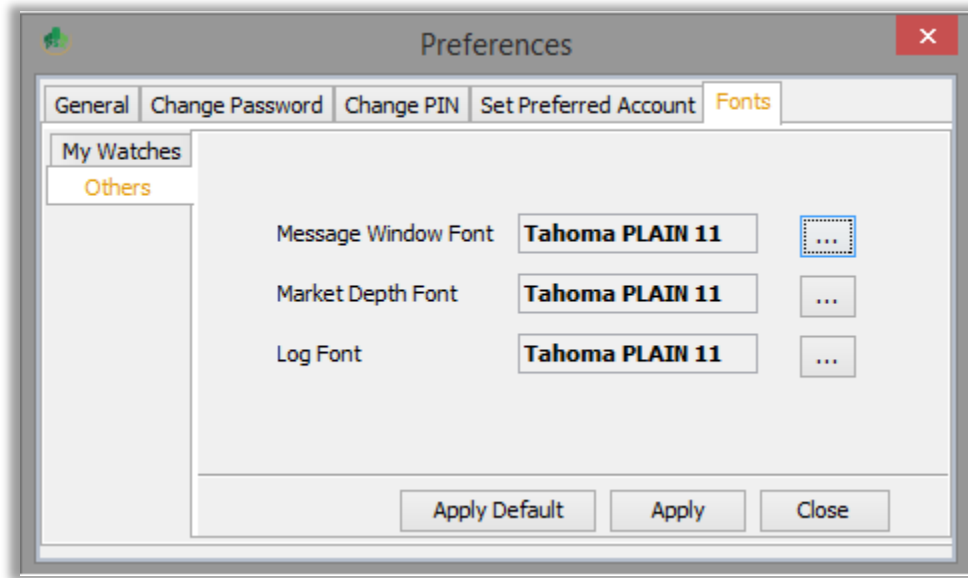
Preferences

General | Change Password | Change PIN | Set Preferred Account | Fonts

My Watches
Others

Message Window Font | Tahoma PLAIN 11 | ...
Market Depth Font | Tahoma PLAIN 11 | ...
Log Font | Tahoma PLAIN 11 | ...

Apply Default | Apply | Close